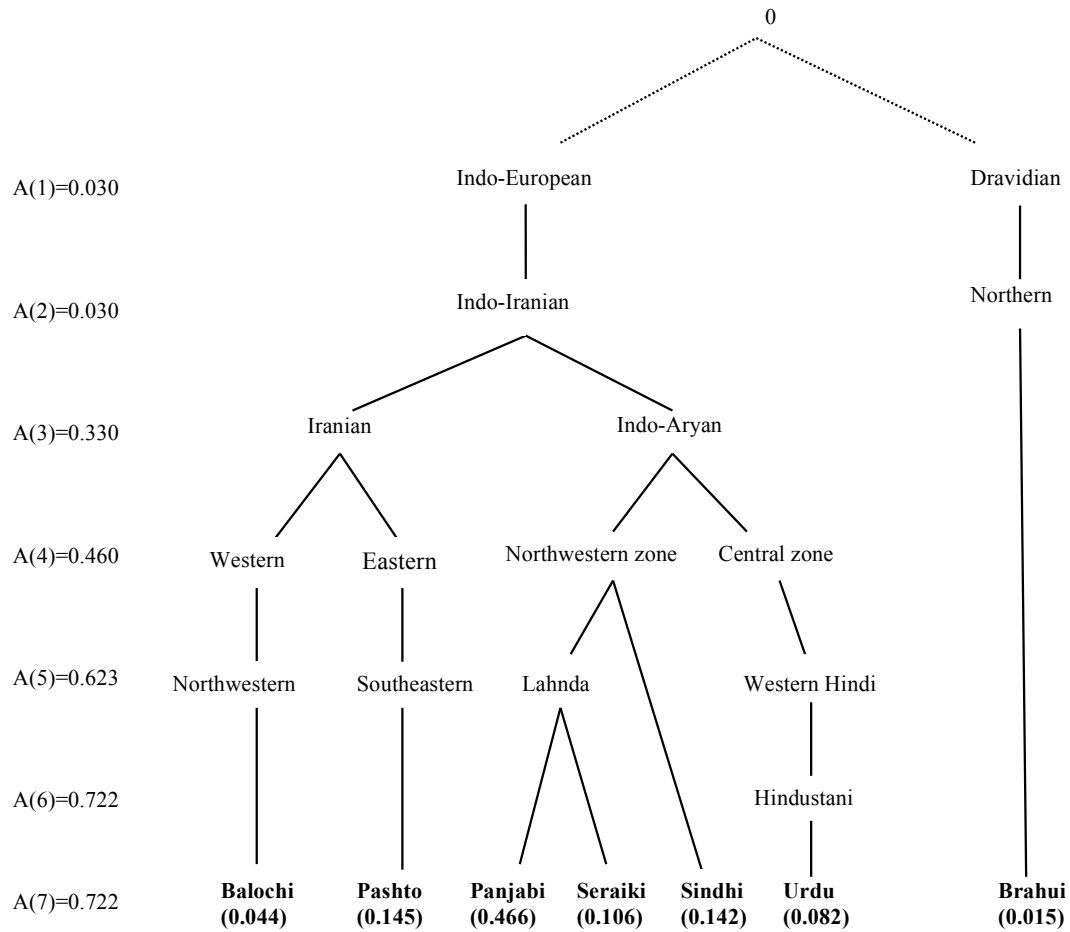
0

A(1)=0.030 Indo-European Dravidian

A(2)=0.030 Indo-Iranian Northern

A(3)=0.330 Iranian Indo-Aryan

A(4)=0.460 Western Eastern Northwestern zone Central zone

A(5)=0.623 Northwestern Southeastern Lahnda Western Hindi

A(6)=0.722 Hindustani

A(7)=0.722 **Balochi (0.044)** **Pashto (0.145)** **Panjabi (0.466)** **Seraiki (0.106)** **Sindhi (0.142)** **Urdu (0.082)** **Brahui (0.015)**